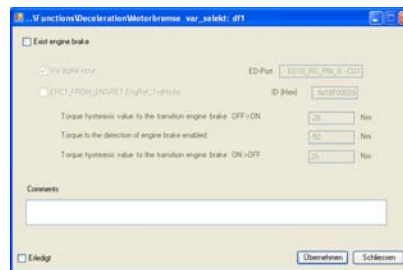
...\Functions\Deceleration\Motorbremse var_selekt: df1

Exist engine brake

Via digital input

ED-Port

ED10_RC_PIN_X - CLU

ERC1_FROM_ENGINE1 EngRet_TrqMode

ID (Hex)

0x18F00029

Torque hysteresis value to the transition engine brake OFF->ON

-20

Nm

Torque to the detection of engine brake enabled

-50

Nm

Torque hysteresis value to the transition engine brake ON->OFF

20

Nm

Comments

Erledigt

Übernehmen

Schliessen